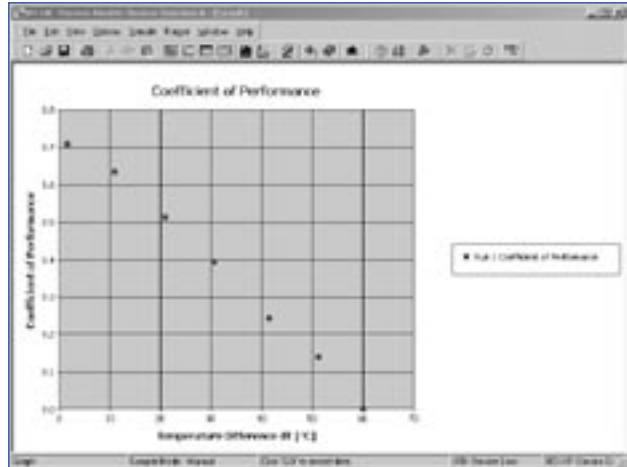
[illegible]

File Edit View Options Sample Range Window Help

Coefficient of Performance

0.8
0.7
0.6
0.5
0.4
0.3
0.2
0.1
0.0

Coefficient of Performance

0 10 20 30 40 50 60 70

Temperature Difference dT [°C]

Run 1 Coefficient of Performance

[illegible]